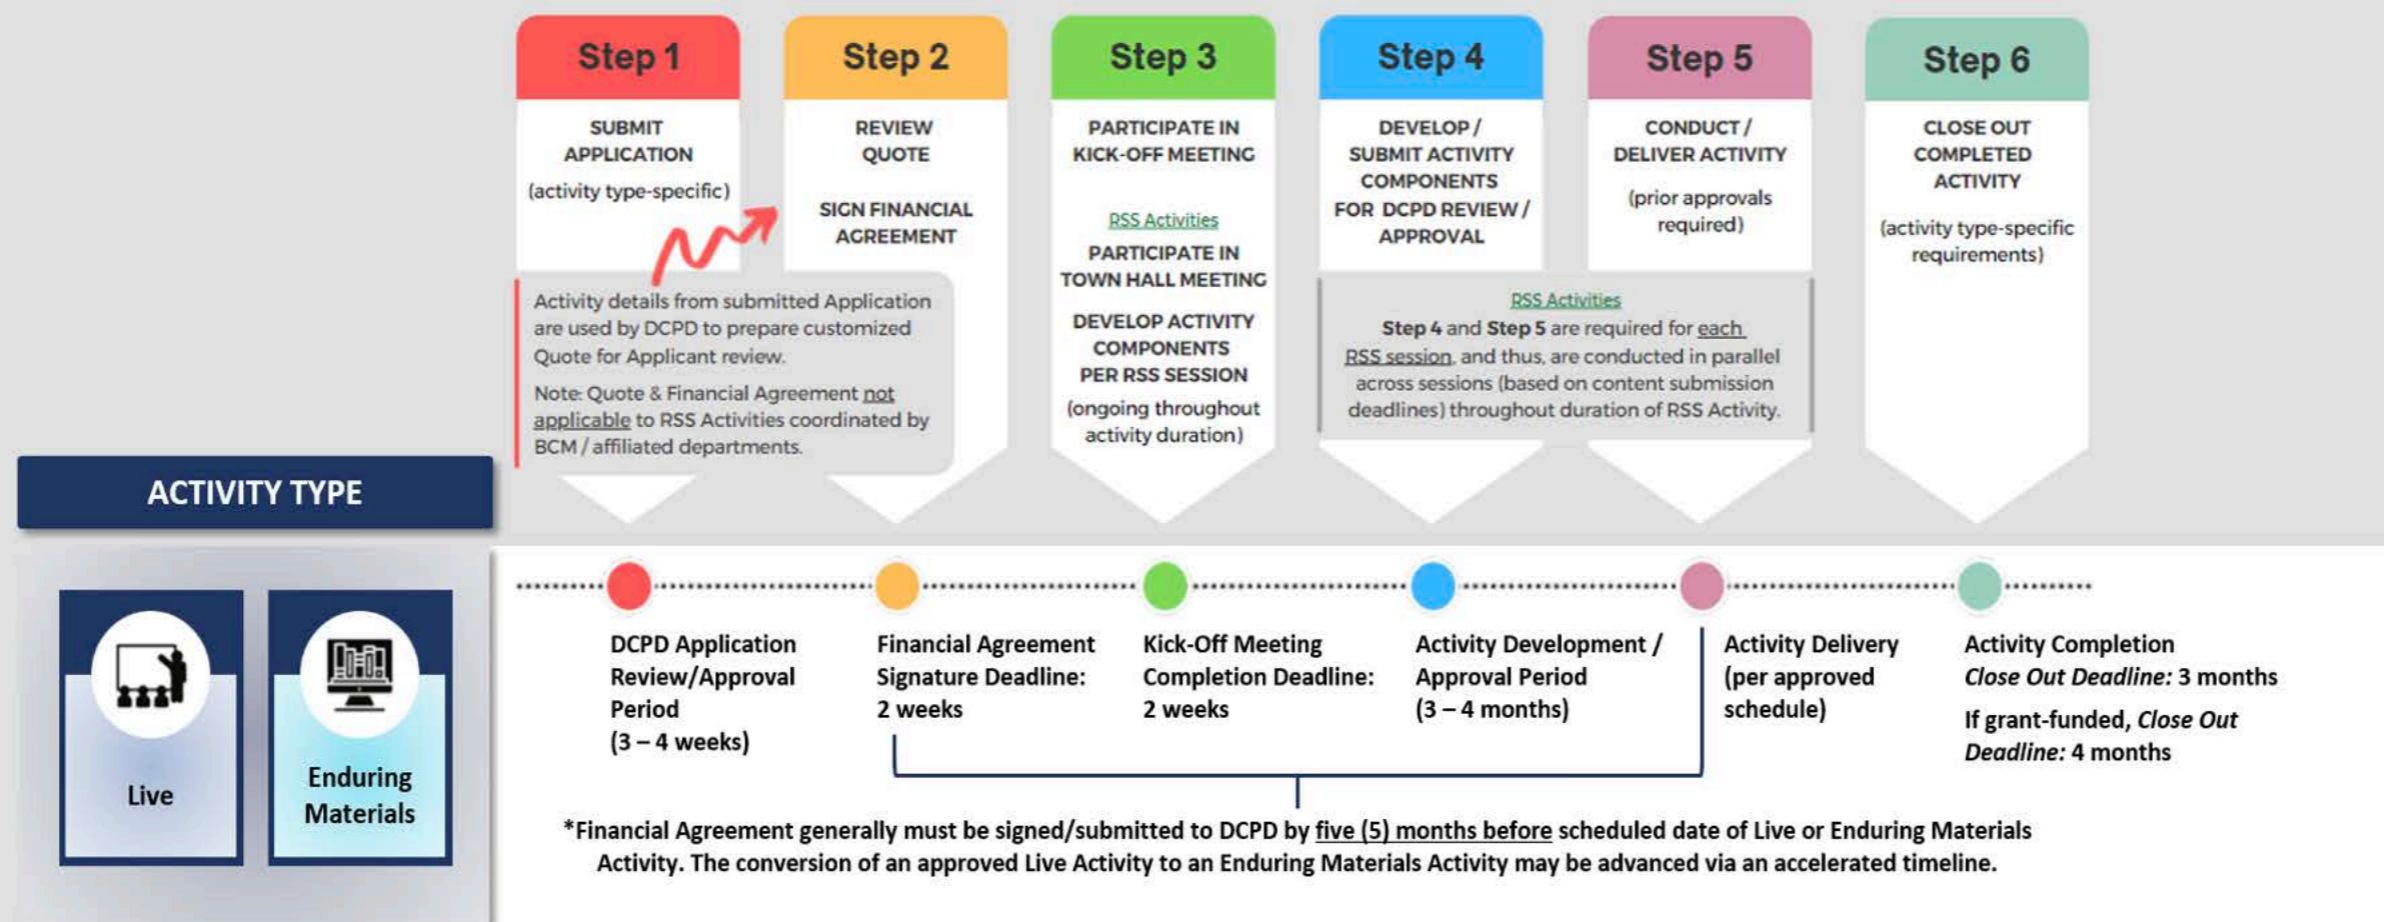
Step 1

SUBMIT APPLICATION

(activity type-specific)

Step 2

REVIEW QUOTE

SIGN FINANCIAL AGREEMENT

Activity details from submitted Application are used by DCPD to prepare customized Quote for Applicant review.

Note: Quote & Financial Agreement not applicable to RSS Activities coordinated by BCM / affiliated departments.

Step 3

PARTICIPATE IN KICK-OFF MEETING

RSS Activities

PARTICIPATE IN TOWN HALL MEETING

DEVELOP ACTIVITY COMPONENTS PER RSS SESSION

(ongoing throughout activity duration)

Step 4

DEVELOP / SUBMIT ACTIVITY COMPONENTS FOR DCPD REVIEW / APPROVAL

Step 5

CONDUCT / DELIVER ACTIVITY

(prior approvals required)

RSS Activities

Step 4 and Step 5 are required for each RSS session, and thus, are conducted in parallel across sessions (based on content submission deadlines) throughout duration of RSS Activity.

Step 6

CLOSE OUT COMPLETED ACTIVITY

(activity type-specific requirements)

ACTIVITY TYPE

Live

Enduring Materials

DCPD Application Review/Approval Period (3 – 4 weeks)

Financial Agreement Signature Deadline: 2 weeks

Kick-Off Meeting Completion Deadline: 2 weeks

Activity Development / Approval Period (3 – 4 months)

Activity Delivery (per approved schedule)

Activity Completion
*Close Out Deadline:* 3 months

If grant-funded, *Close Out Deadline:* 4 months

*Financial Agreement generally must be signed/submitted to DCPD by five (5) months before scheduled date of Live or Enduring Materials Activity. The conversion of an approved Live Activity to an Enduring Materials Activity may be advanced via an accelerated timeline.